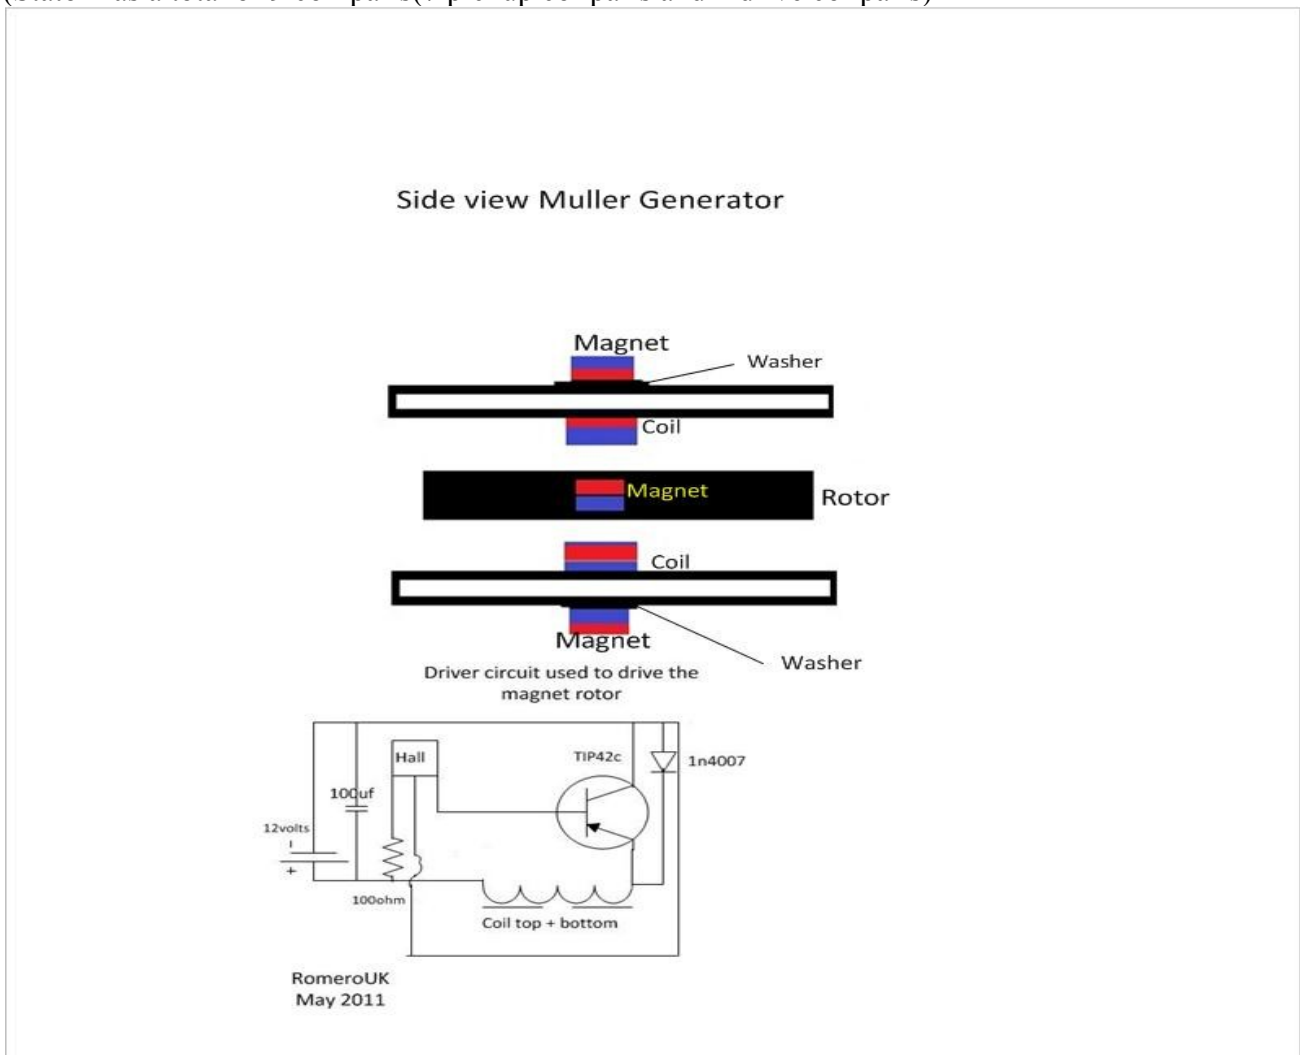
(Stator has a total of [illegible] pairs([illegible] pairs and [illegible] pairs)

Side view Muller Generator

Magnet

Washer

Coil

Magnet

Rotor

Coil

Magnet

Washer

Driver circuit used to drive the magnet rotor

Hall

TIP42c

1n4007

100uf

12volts

-

+

100ohm

Coil top + bottom

RomeroUK
May 2011